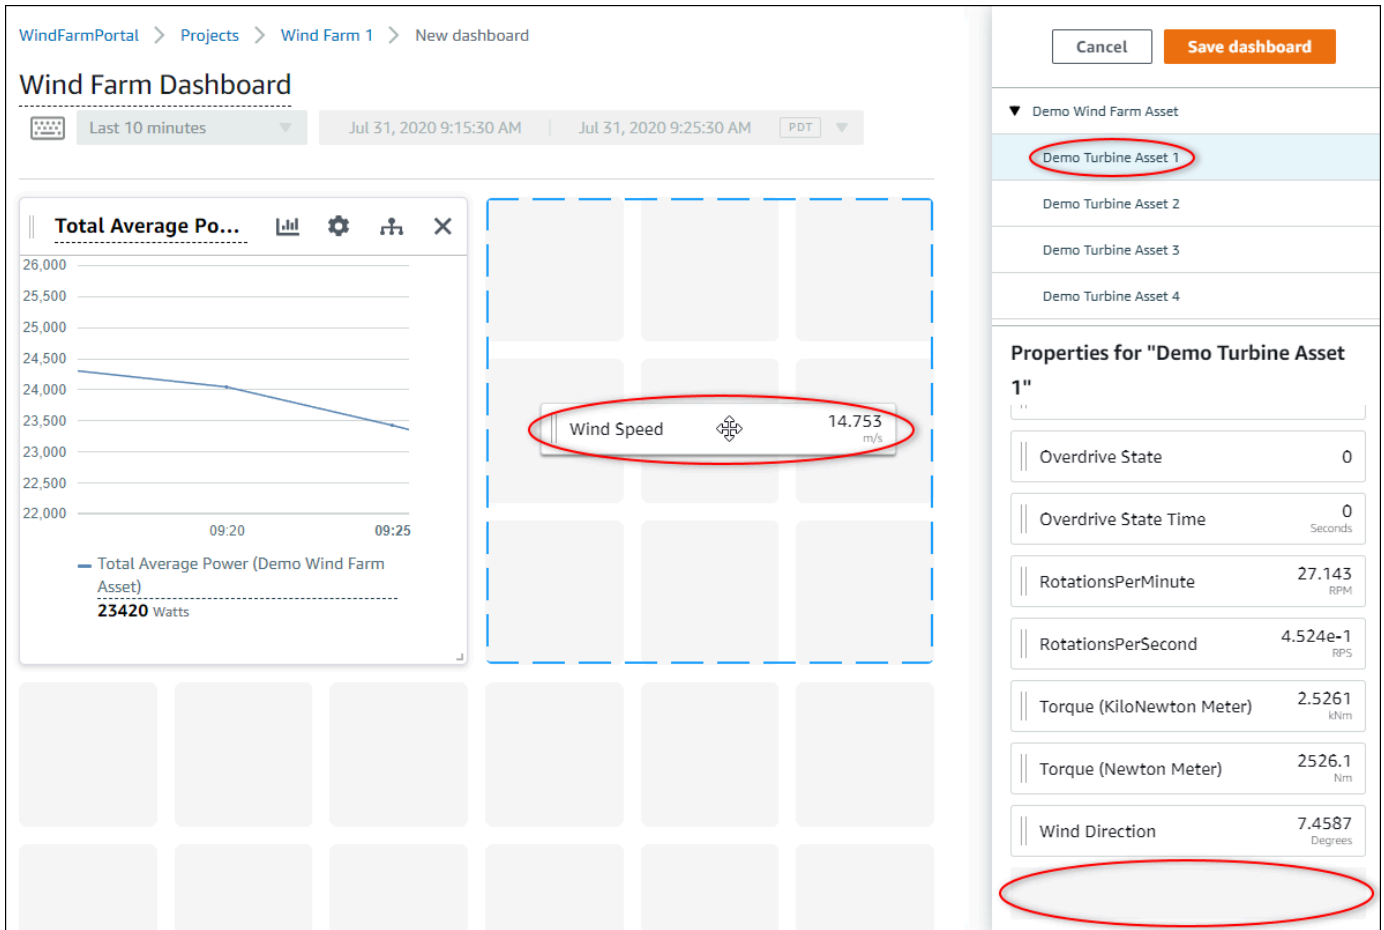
WindFarmPortal > Projects > Wind Farm 1 > New dashboard

Wind Farm Dashboard

Last 10 minutes

Jul 31, 2020 9:15:30 AM | Jul 31, 2020 9:25:30 AM PDT

Total Average Po...

26,000
25,500
25,000
24,500
24,000
23,500
23,000
22,500
22,000

09:20
09:25

Total Average Power (Demo Wind Farm Asset)
23420 Watts

Wind Speed 14.753 m/s

Cancel
Save dashboard

Demo Wind Farm Asset
Demo Turbine Asset 1
Demo Turbine Asset 2
Demo Turbine Asset 3
Demo Turbine Asset 4

Properties for "Demo Turbine Asset 1"

| Overdrive State | 0 |
|---|---|
| Overdrive State Time | 0 Seconds |
| RotationsPerMinute | 27.143 RPM |
| RotationsPerSecond | 4.524e-1 RPS |
| Torque (KiloNewton Meter) | 2.5261 kNm |
| Torque (Newton Meter) | 2526.1 Nm |
| Wind Direction | 7.4587 Degrees |